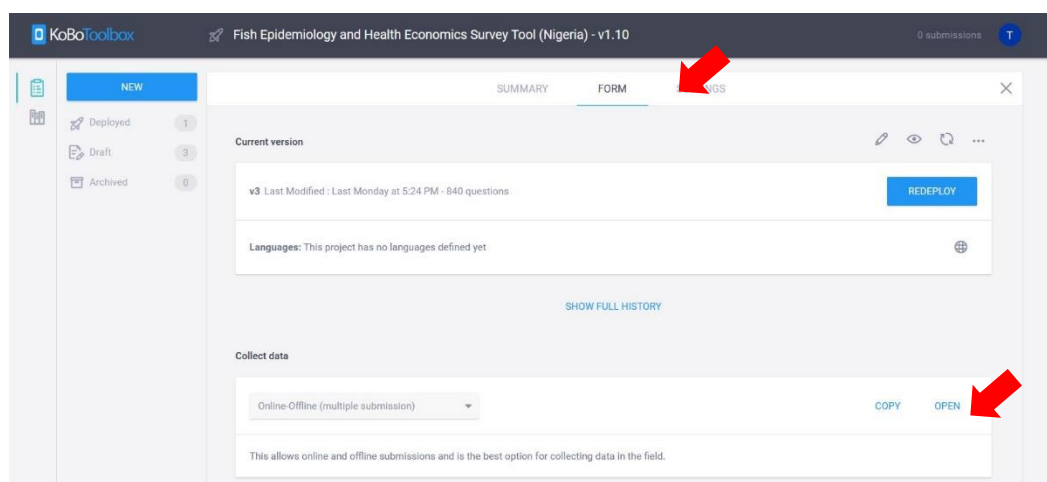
KoBoToolbox

Fish Epidemiology and Health Economics Survey Tool (Nigeria) - v1.10

0 submissions

T

NEW

Deployed 1

Draft 3

Archived 0

SUMMARY

FORM

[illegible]NGS

Current version

v3 Last Modified : Last Monday at 5:24 PM - 840 questions

REDEPLOY

Languages: This project has no languages defined yet

SHOW FULL HISTORY

Collect data

Online-Offline (multiple submission)

COPY

OPEN

This allows online and offline submissions and is the best option for collecting data in the field.